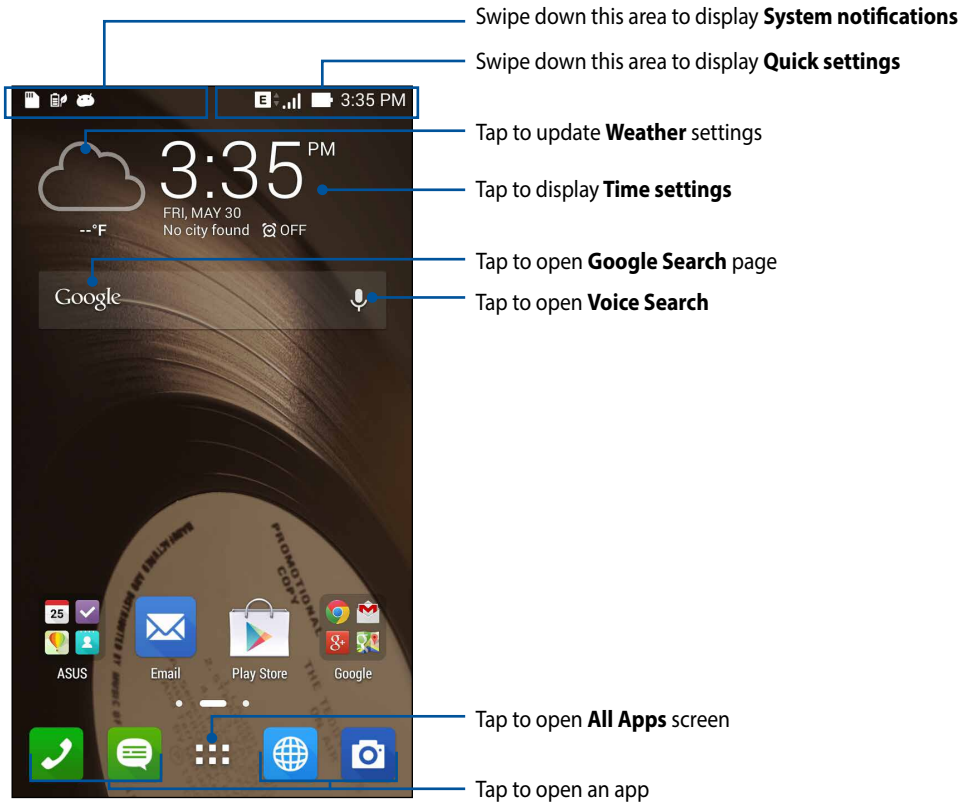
Swipe down this area to display **System notifications**

Swipe down this area to display **Quick settings**

E 3:35 PM

Tap to update **Weather** settings

3:35 PM

Tap to display **Time settings**

--°F

FRI, MAY 30
No city found OFF

Tap to open **Google Search** page

Google

Tap to open **Voice Search**

PROMOTIONAL COPY

25

ASUS

Email

Play Store

Google

Tap to open **All Apps** screen

Tap to open an app